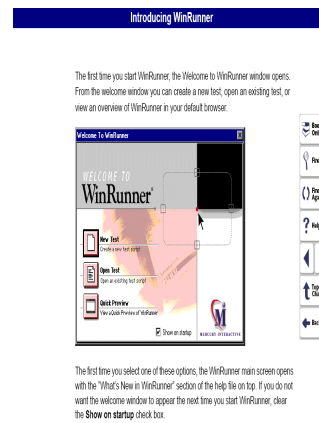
Introducing WinRunner

The first time you start WinRunner, the Welcome to WinRunner window opens. From the welcome window you can create a new test, open an existing test, or view an overview of WinRunner in your default browser.

Welcome To WinRunner

WELCOME TO
WinRunner®

New Test
Create a new test script

Open Test
Open an existing test script

Quick Preview
View a Quick Preview of WinRunner

Show on startup

MERCURY INTERACTIVE

The first time you select one of these options, the WinRunner main screen opens with the "What's New in WinRunner" section of the help file on top. If you do not want the welcome window to appear the next time you start WinRunner, clear the Show on startup check box.

Boo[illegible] Onl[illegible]

Fin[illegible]

Fin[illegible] Ag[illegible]

Help

Top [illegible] Ch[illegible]

Bac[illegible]